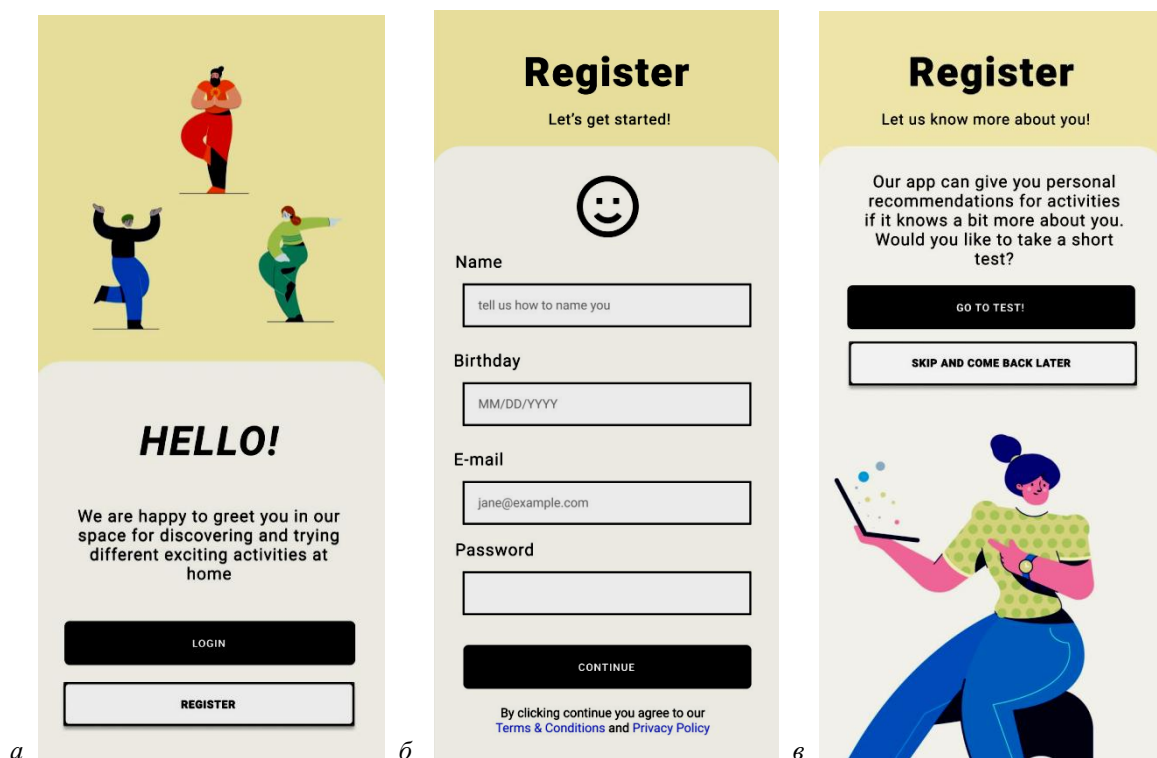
HELLO!

We are happy to greet you in our space for discovering and trying different exciting activities at home

LOGIN

REGISTER

а

Register

Let's get started!

Name

tell us how to name you

Birthday

MM/DD/YYYY

E-mail

jane@example.com

Password

CONTINUE

By clicking continue you agree to our Terms & Conditions and Privacy Policy

б

Register

Let us know more about you!

Our app can give you personal recommendations for activities if it knows a bit more about you. Would you like to take a short test?

GO TO TEST!

SKIP AND COME BACK LATER

в